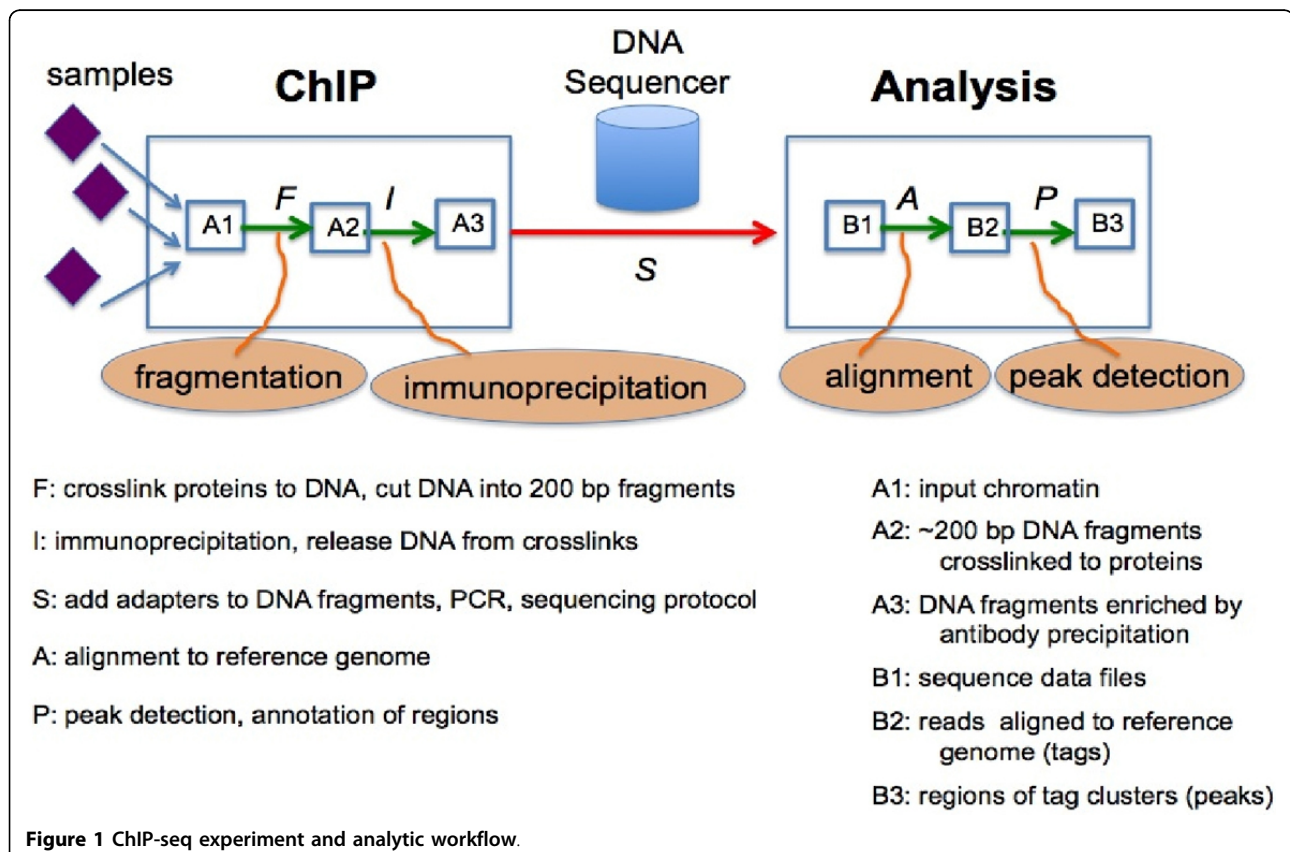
samples

ChIP

DNA Sequencer

Analysis

A1 F A2 I A3

S

B1 A B2 P B3

fragmentation

immunoprecipitation

alignment

peak detection

F: crosslink proteins to DNA, cut DNA into 200 bp fragments

I: immunoprecipitation, release DNA from crosslinks

S: add adapters to DNA fragments, PCR, sequencing protocol

A: alignment to reference genome

P: peak detection, annotation of regions

A1: input chromatin

A2: ~200 bp DNA fragments crosslinked to proteins

A3: DNA fragments enriched by antibody precipitation

B1: sequence data files

B2: reads aligned to reference genome (tags)

B3: regions of tag clusters (peaks)

Figure 1 ChIP-seq experiment and analytic workflow.